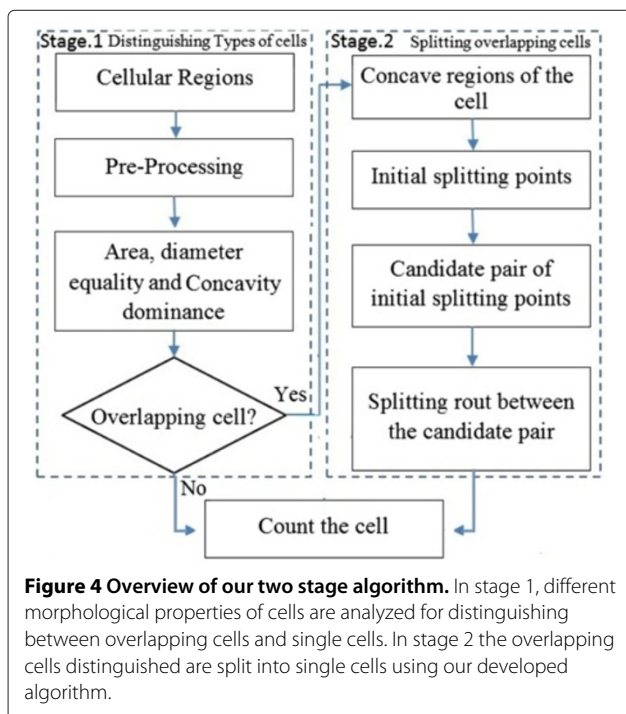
Stage.1 Distinguishing Types of cells

Cellular Regions

Pre-Processing

Area, diameter equality and Concavity dominance

Overlapping cell?

Yes

No

Stage.2 Splitting overlapping cells

Concave regions of the cell

Initial splitting points

Candidate pair of initial splitting points

Splitting rout between the candidate pair

Count the cell

**Figure 4 Overview of our two stage algorithm.** In stage 1, different morphological properties of cells are analyzed for distinguishing between overlapping cells and single cells. In stage 2 the overlapping cells distinguished are split into single cells using our developed algorithm.